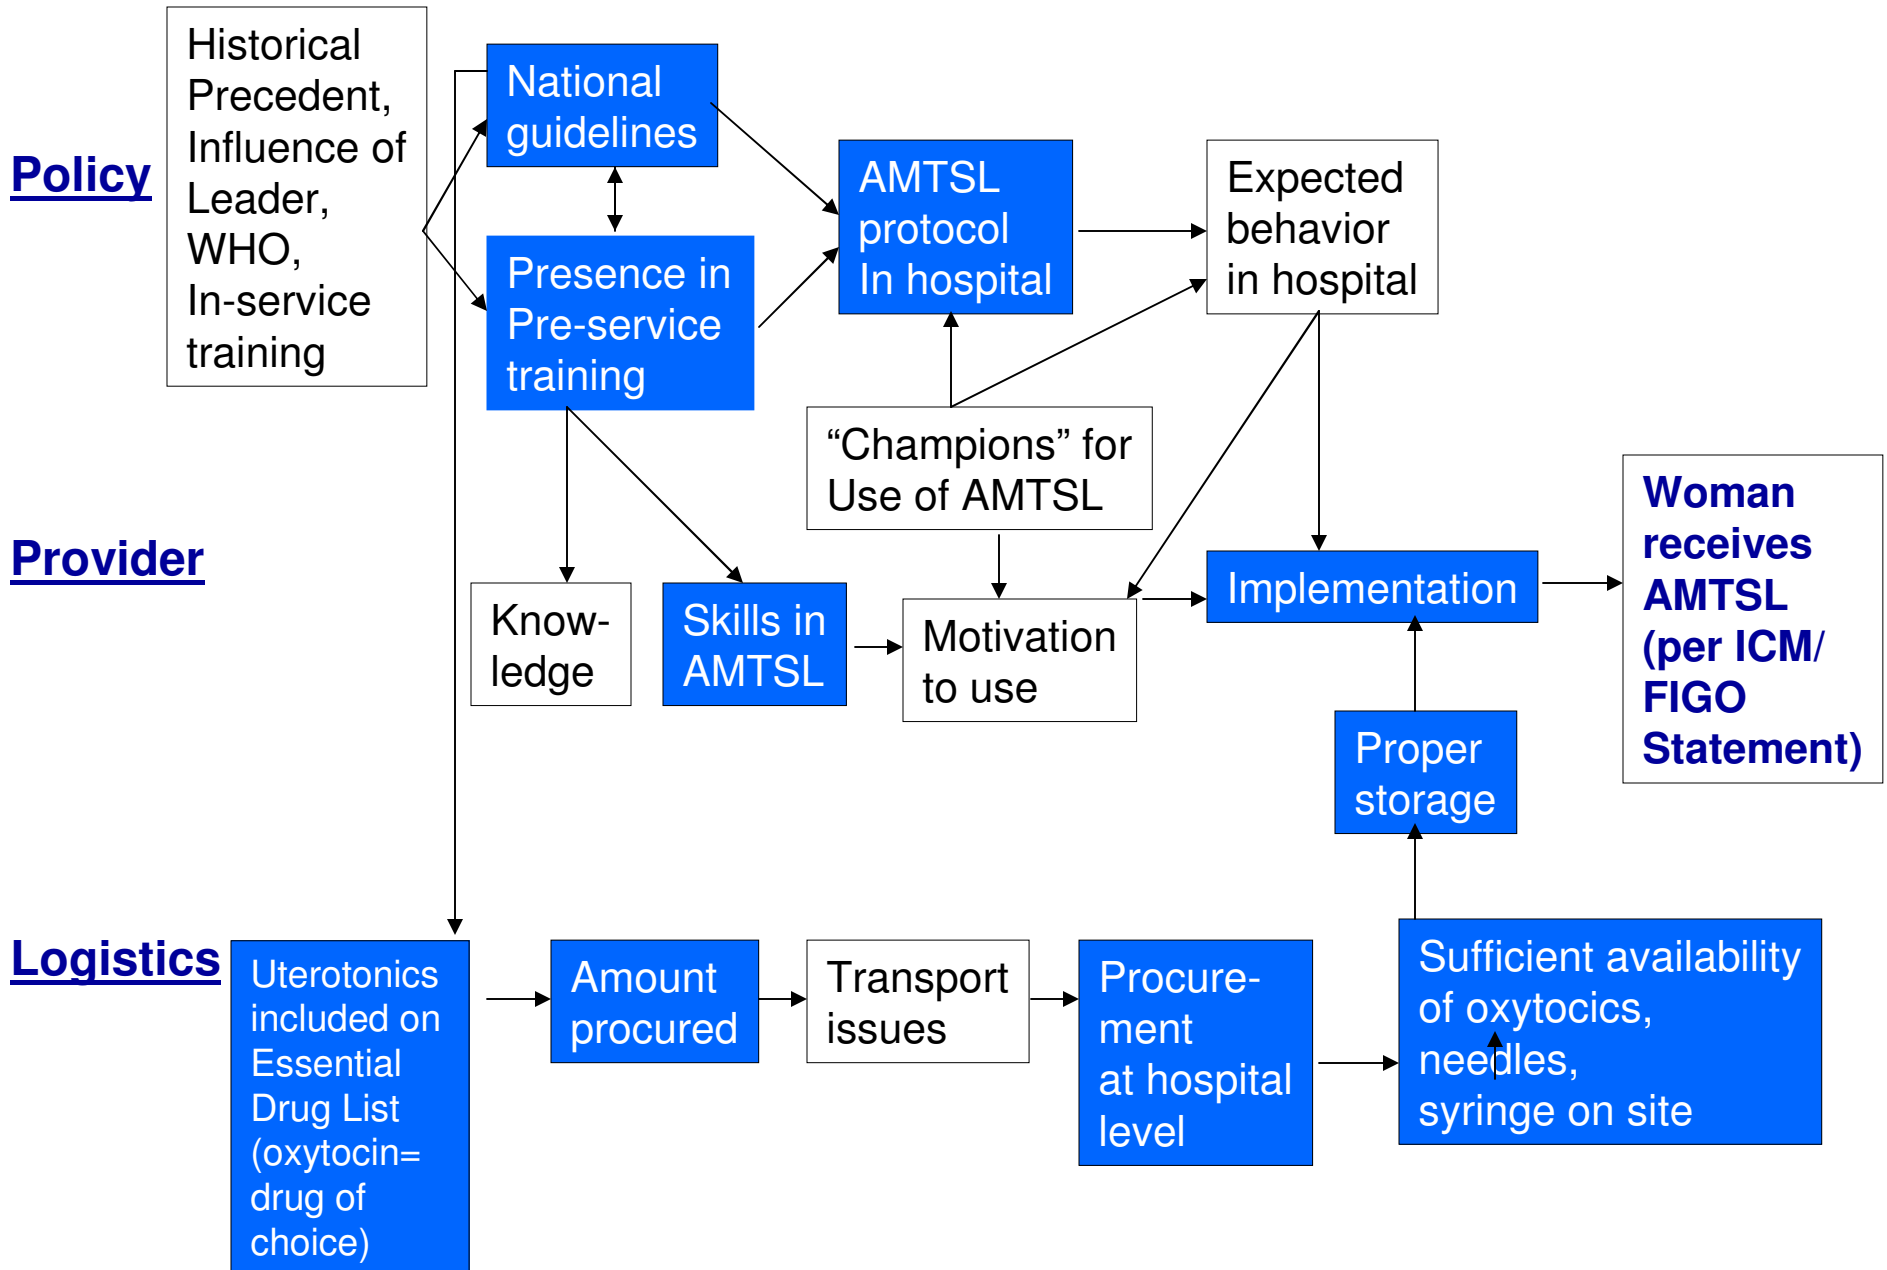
Policy

Historical Precedent, Influence of Leader, WHO, In-service training

National guidelines

Presence in Pre-service training

AMTSL protocol In hospital

Expected behavior in hospital

“Champions” for Use of AMTSL

Provider

Know-ledge

Skills in AMTSL

Motivation to use

Implementation

Woman receives AMTSL (per ICM/ FIGO Statement)

Proper storage

Logistics

Uterotonics included on Essential Drug List (oxytocin= drug of choice)

Amount procured

Transport issues

Procure-ment at hospital level

Sufficient availability of oxytocics, needles, syringe on site